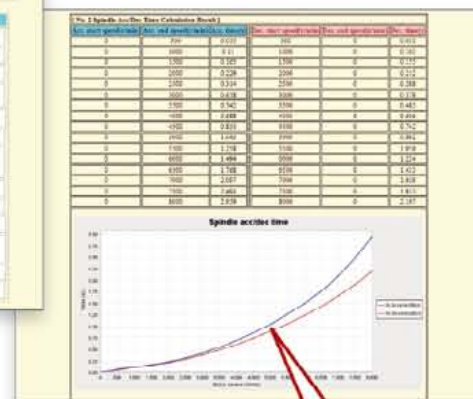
[No. 2 Spindle Acc/Dec Time Calculation Result]

| Acc. start speed(r/min) | Acc. end speed(r/min) | Acc. time(s) | Dec. start speed(r/min) | Dec. end speed(r/min) | Dec. time(s) |
|---|---|---|---|---|---|
| 0 | 500 | 0.035 | 500 | 0 | 0.035 |
| 0 | 1000 | 0.11 | 1000 | 0 | 0.102 |
| 0 | 1500 | 0.165 | 1500 | 0 | 0.155 |
| 0 | 2000 | 0.226 | 2000 | 0 | 0.215 |
| 0 | 2500 | 0.314 | 2500 | 0 | 0.288 |
| 0 | 3000 | 0.428 | 3000 | 0 | 0.378 |
| 0 | 3500 | 0.542 | 3500 | 0 | 0.485 |
| 0 | 4000 | 0.688 | 4000 | 0 | 0.604 |
| 0 | 4500 | 0.850 | 4500 | 0 | 0.742 |
| 0 | 5000 | 1.040 | 5000 | 0 | 0.896 |
| 0 | 5500 | 1.258 | 5500 | 0 | 1.058 |
| 0 | 6000 | 1.494 | 6000 | 0 | 1.224 |
| 0 | 6500 | 1.768 | 6500 | 0 | 1.422 |
| 0 | 7000 | 2.057 | 7000 | 0 | 1.638 |
| 0 | 7500 | 2.463 | 7500 | 0 | 1.875 |
| 0 | 8000 | 2.858 | 8000 | 0 | 2.187 |

Spindle acc/dec time

Acceleration
Deceleration

Time (s)

Motor speed (r/min)

0 500 1000 1500 2000 2500 3000 3500 4000 4500 5000 5500 6000 6500 7000 7500 8000